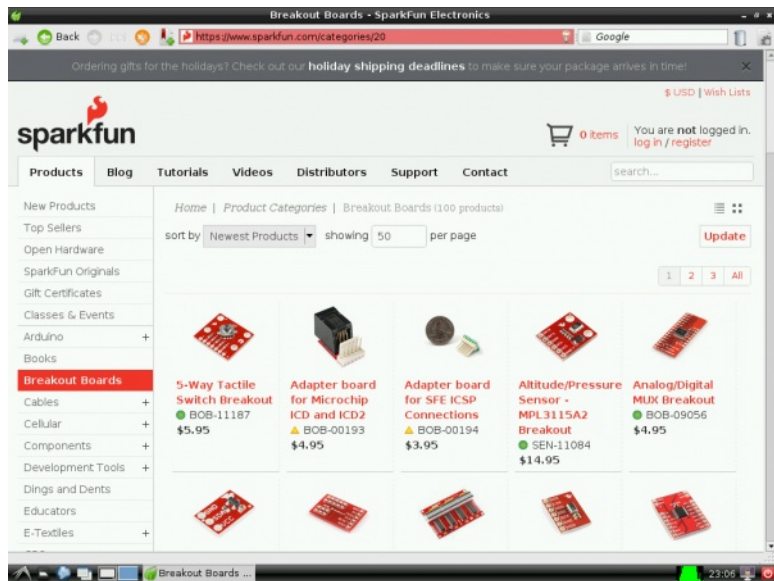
Breakout Boards - SparkFun Electronics

Back

https://www.sparkfun.com/categories/20

Google

Ordering gifts for the holidays? Check out our **holiday shipping deadlines** to make sure your package arrives in time!

$ USD | Wish Lists

sparkfun

0 items

You are **not** logged in. log in / register

Products Blog Tutorials Videos Distributors Support Contact

search...

New Products
Top Sellers
Open Hardware
SparkFun Originals
Gift Certificates
Classes & Events
Arduino +
Books
Breakout Boards
Cables +
Cellular +
Components +
Development Tools +
Dings and Dents
Educators
E-Textiles +

Home | Product Categories | Breakout Boards (100 products)

sort by Newest Products showing 50 per page

Update

1 2 3 All

5-Way Tactile Switch Breakout
BOB-11187
$5.95

Adapter board for Microchip ICD and ICD2
BOB-00193
$4.95

Adapter board for SFE ICSP Connections
BOB-00194
$3.95

Altitude/Pressure Sensor - MPL3115A2 Breakout
SEN-11084
$14.95

Analog/Digital MUX Breakout
BOB-09056
$4.95

Breakout Boards ...

23:06